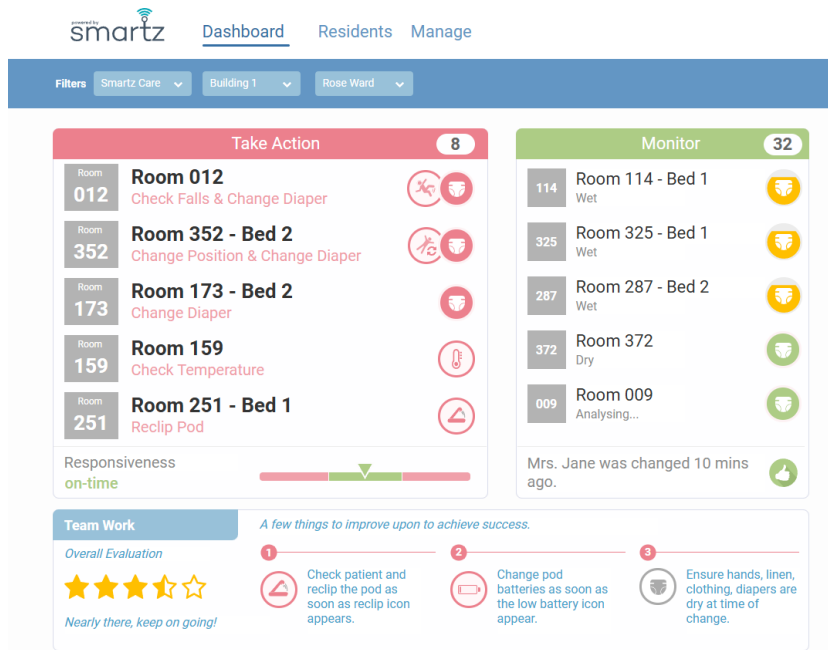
powered by
smartz

Dashboard Residents Manage

Filters Smartz Care Building 1 Rose Ward

Take Action 8

Room 012
Room 012
Check Falls & Change Diaper

Room 352
Room 352 - Bed 2
Change Position & Change Diaper

Room 173
Room 173 - Bed 2
Change Diaper

Room 159
Room 159
Check Temperature

Room 251
Room 251 - Bed 1
Reclip Pod

Responsiveness
on-time

Monitor 32

114 Room 114 - Bed 1
Wet

325 Room 325 - Bed 1
Wet

287 Room 287 - Bed 2
Wet

372 Room 372
Dry

009 Room 009
Analysing...

Mrs. Jane was changed 10 mins ago.

Team Work
Overall Evaluation
Nearly there, keep on going!

A few things to improve upon to achieve success.

1 Check patient and reclip the pod as soon as reclip icon appears.

2 Change pod batteries as soon as the low battery icon appear.

3 Ensure hands, linen, clothing, diapers are dry at time of change.